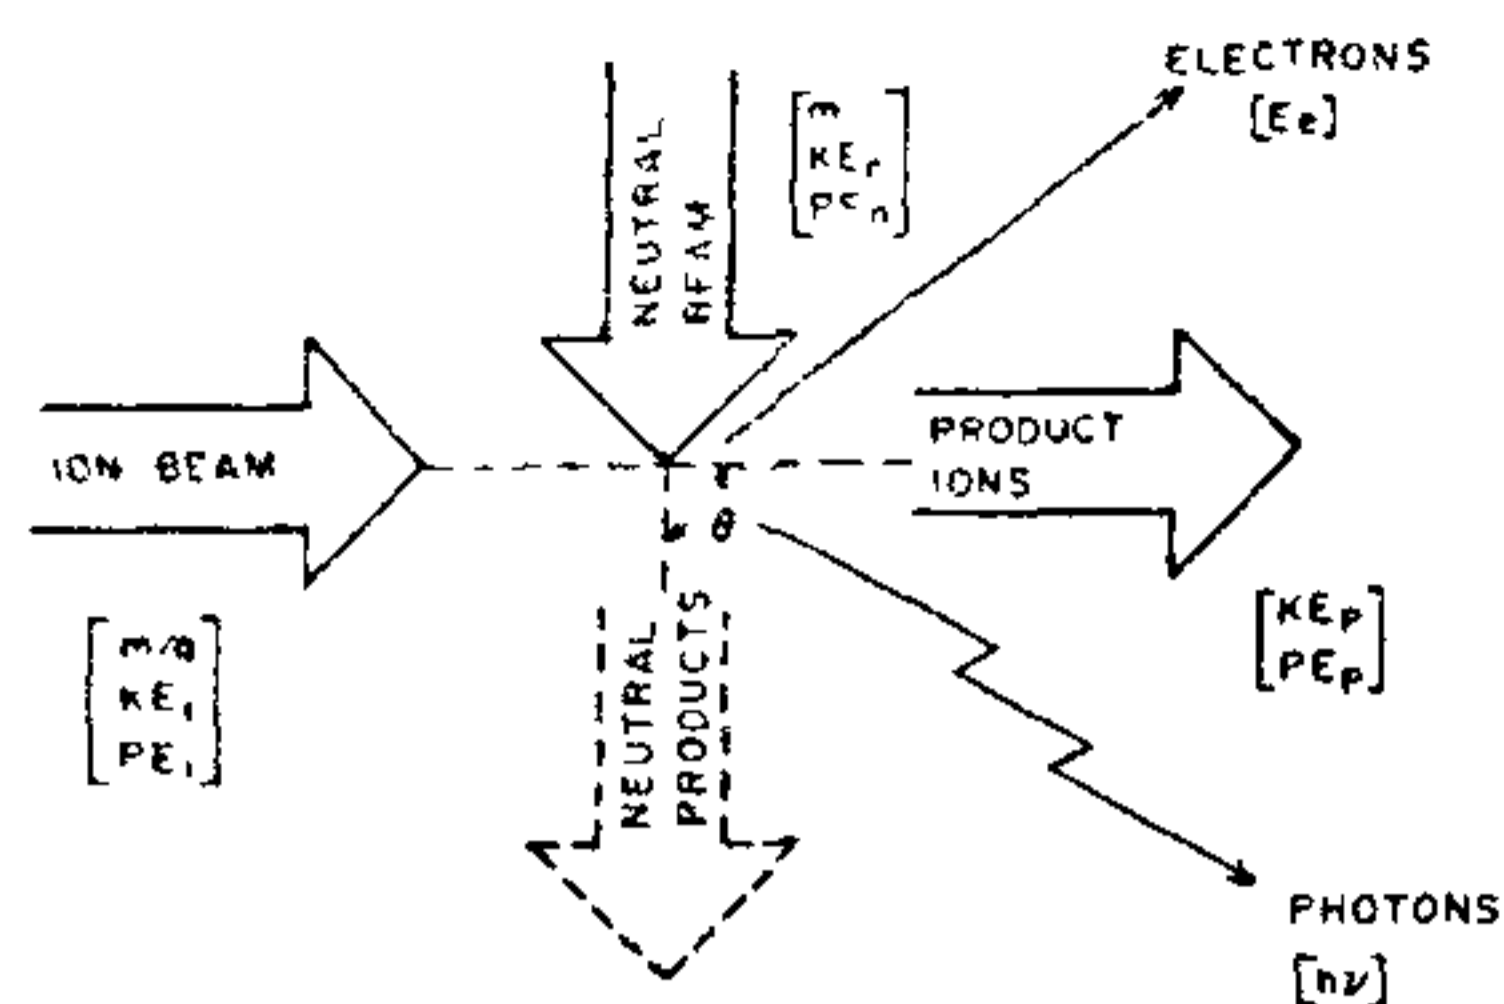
NEUTRAL BEAM

$\begin{bmatrix} m \\ KE_r \\ PE_n \end{bmatrix}$

ELECTRONS
$[E_e]$

ION BEAM

PRODUCT IONS

$\theta$

$\begin{bmatrix} m/q \\ KE_i \\ PE_i \end{bmatrix}$

NEUTRAL PRODUCTS

$\begin{bmatrix} KE_p \\ PE_p \end{bmatrix}$

PHOTONS
$[h\nu]$